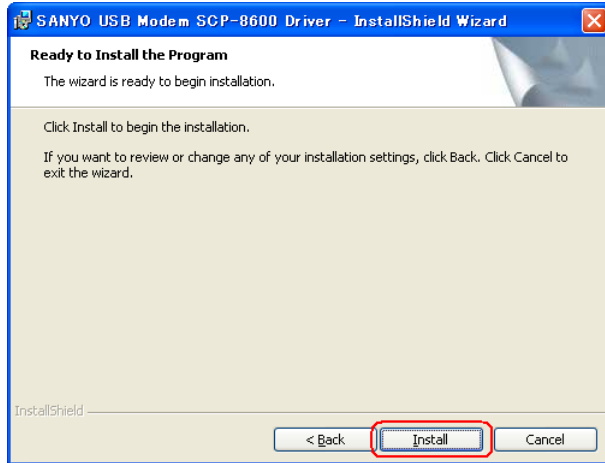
SANYO USB Modem SCP-8600 Driver - InstallShield Wizard

Ready to Install the Program

The wizard is ready to begin installation.

Click Install to begin the installation.

If you want to review or change any of your installation settings, click Back. Click Cancel to exit the wizard.

InstallShield

< Back

Install

Cancel